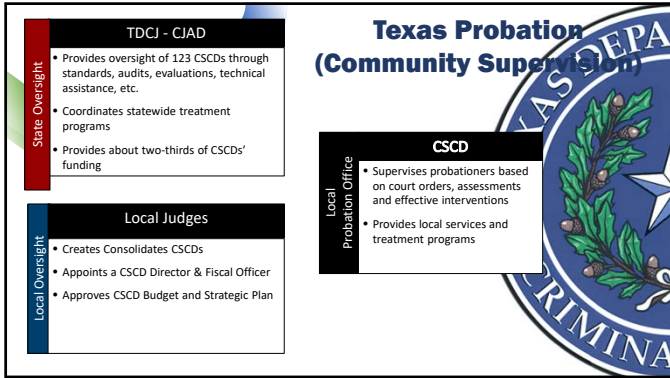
Texas Probation (Community Supervision)

State Oversight

TDCJ - CJAD

• Provides oversight of 123 CSCDs through standards, audits, evaluations, technical assistance, etc.

• Coordinates statewide treatment programs

• Provides about two-thirds of CSCDs' funding

Local Oversight

Local Judges

• Creates Consolidates CSCDs

• Appoints a CSCD Director & Fiscal Officer

• Approves CSCD Budget and Strategic Plan

Local Probation Office

CSCD

• Supervises probationers based on court orders, assessments and effective interventions

• Provides local services and treatment programs

TEXAS DEPA
CRIMINA